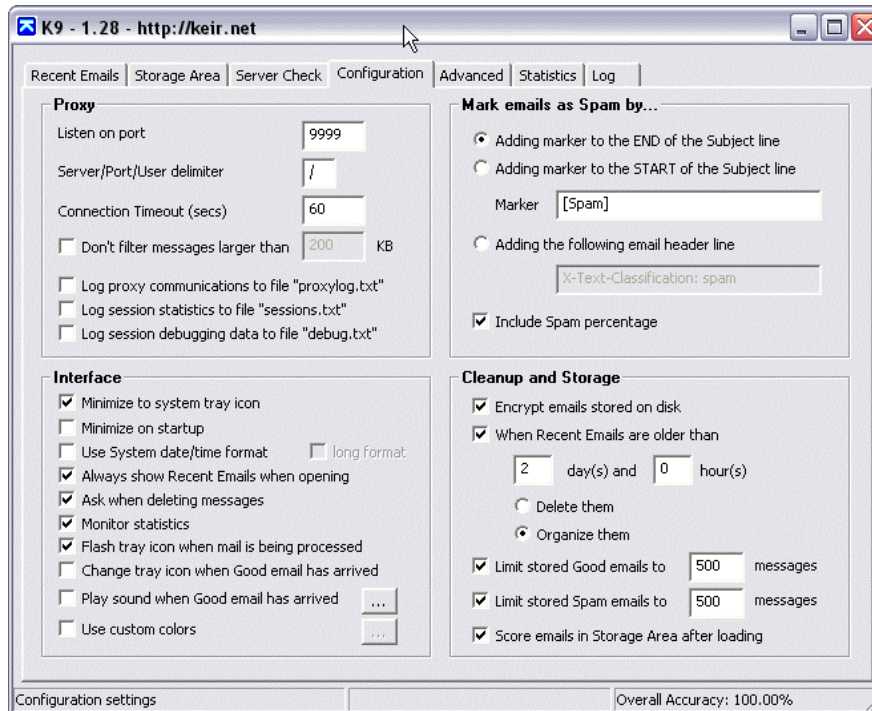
K9 - 1.28 - http://keir.net

Recent Emails | Storage Area | Server Check | Configuration | Advanced | Statistics | Log

Proxy
Listen on port 9999
Server/Port/User delimiter /
Connection Timeout (secs) 60
Don't filter messages larger than 200 KB
Log proxy communications to file "proxylog.txt"
Log session statistics to file "sessions.txt"
Log session debugging data to file "debug.txt"

Mark emails as Spam by...
Adding marker to the END of the Subject line
Adding marker to the START of the Subject line
Marker [Spam]
Adding the following email header line
X-Text-Classification: spam
Include Spam percentage

Interface
Minimize to system tray icon
Minimize on startup
Use System date/time format
long format
Always show Recent Emails when opening
Ask when deleting messages
Monitor statistics
Flash tray icon when mail is being processed
Change tray icon when Good email has arrived
Play sound when Good email has arrived ...
Use custom colors ...

Cleanup and Storage
Encrypt emails stored on disk
When Recent Emails are older than
2 day(s) and 0 hour(s)
Delete them
Organize them
Limit stored Good emails to 500 messages
Limit stored Spam emails to 500 messages
Score emails in Storage Area after loading

Configuration settings
Overall Accuracy: 100.00%